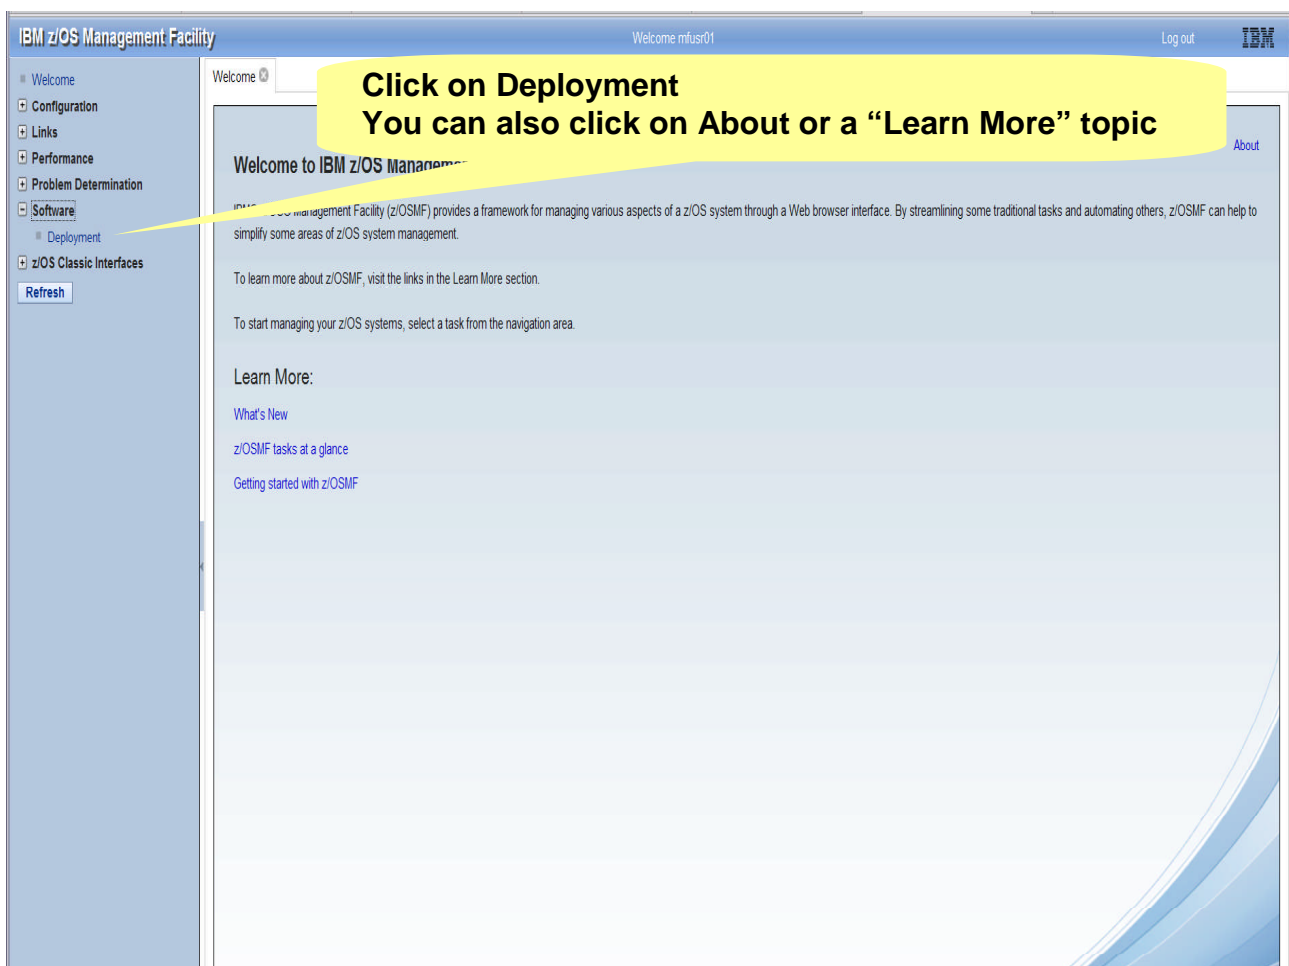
IBM z/OS Management Facility

Welcome mfusr01

Log out

IBM

Welcome
Configuration
Links
Performance
Problem Determination
Software
Deployment
z/OS Classic Interfaces
Refresh

Welcome

Click on Deployment
You can also click on About or a “Learn More” topic

About

Welcome to IBM z/OS Managem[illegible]

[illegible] Management Facility (z/OSMF) provides a framework for managing various aspects of a z/OS system through a Web browser interface. By streamlining some traditional tasks and automating others, z/OSMF can help to simplify some areas of z/OS system management.

To learn more about z/OSMF, visit the links in the Learn More section.

To start managing your z/OS systems, select a task from the navigation area.

Learn More:

What's New

z/OSMF tasks at a glance

Getting started with z/OSMF